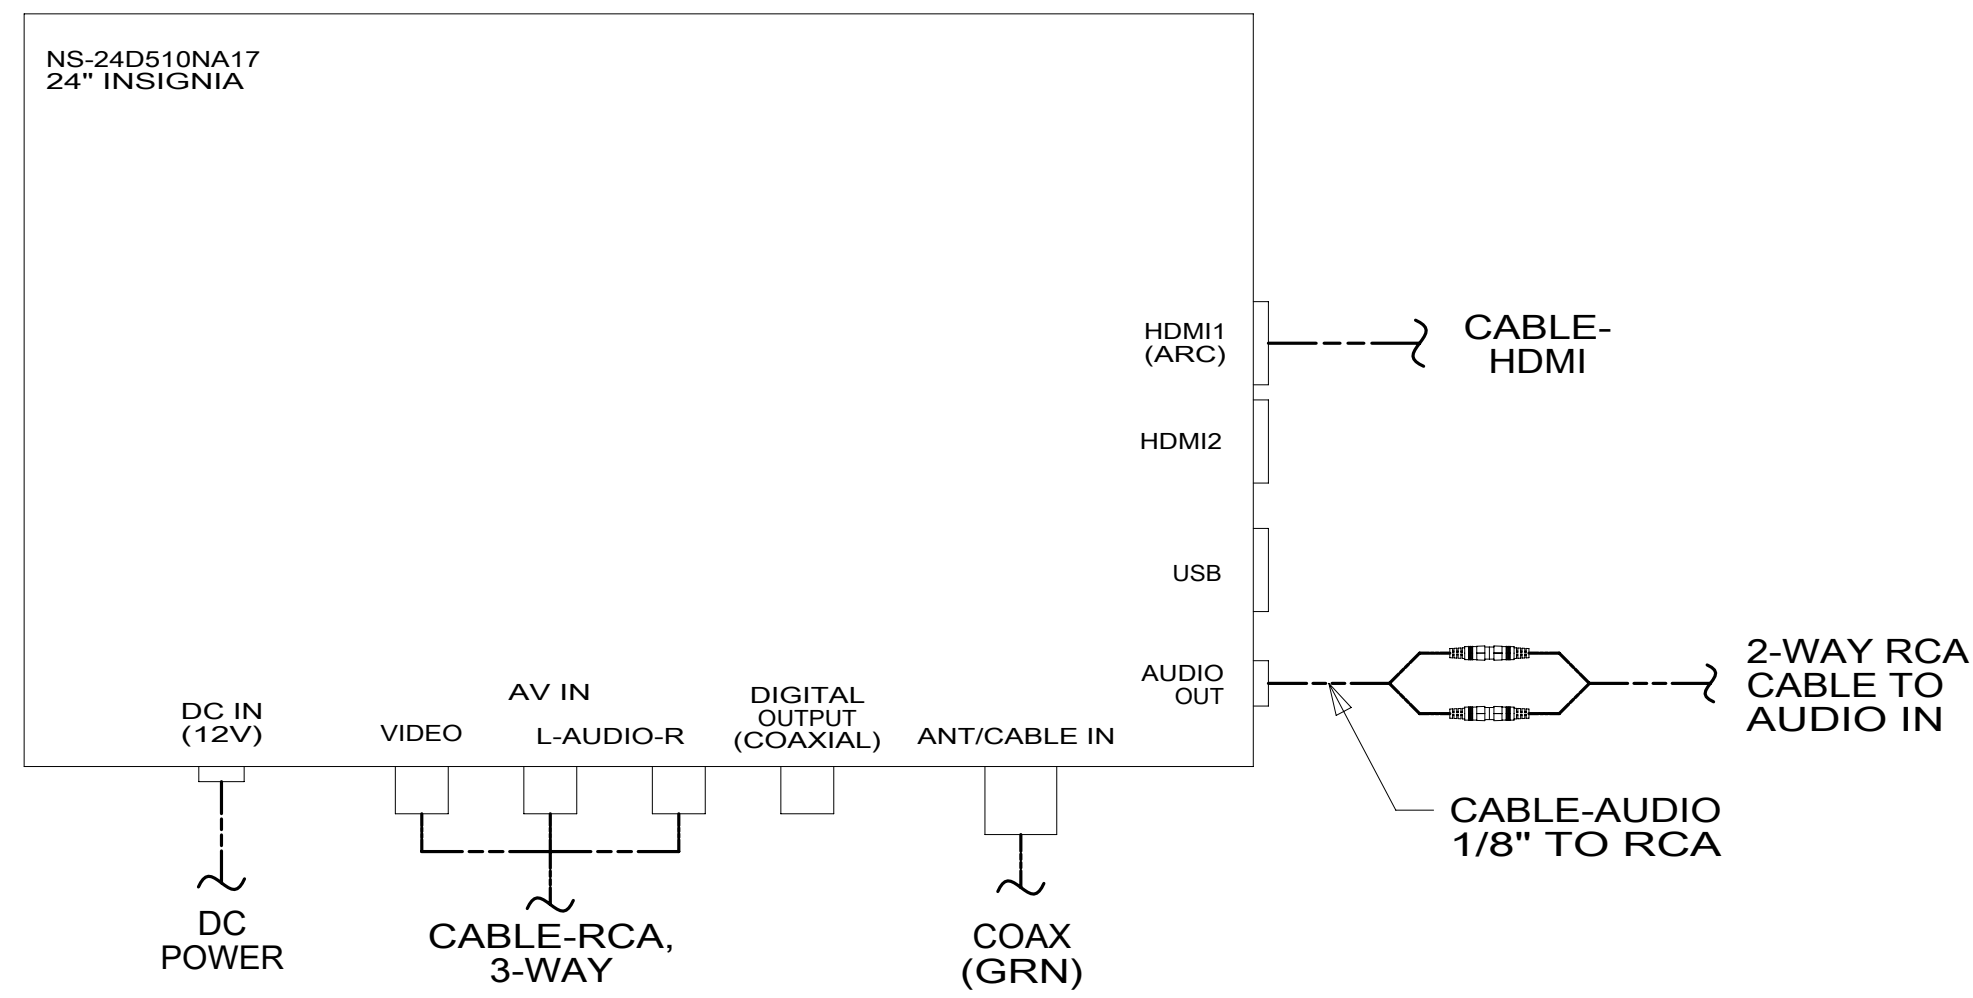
NS-24D510NA17
24" INSIGNIA

HDMI1
(ARC)

CABLE-
HDMI

HDMI2

USB

AUDIO
OUT

2-WAY RCA
CABLE TO
AUDIO IN

AV IN

DC IN
(12V)

VIDEO

L-AUDIO-R

DIGITAL
OUTPUT
(COAXIAL)

ANT/CABLE IN

CABLE-AUDIO
1/8" TO RCA

DC
POWER

CABLE-RCA,
3-WAY

COAX
(GRN)